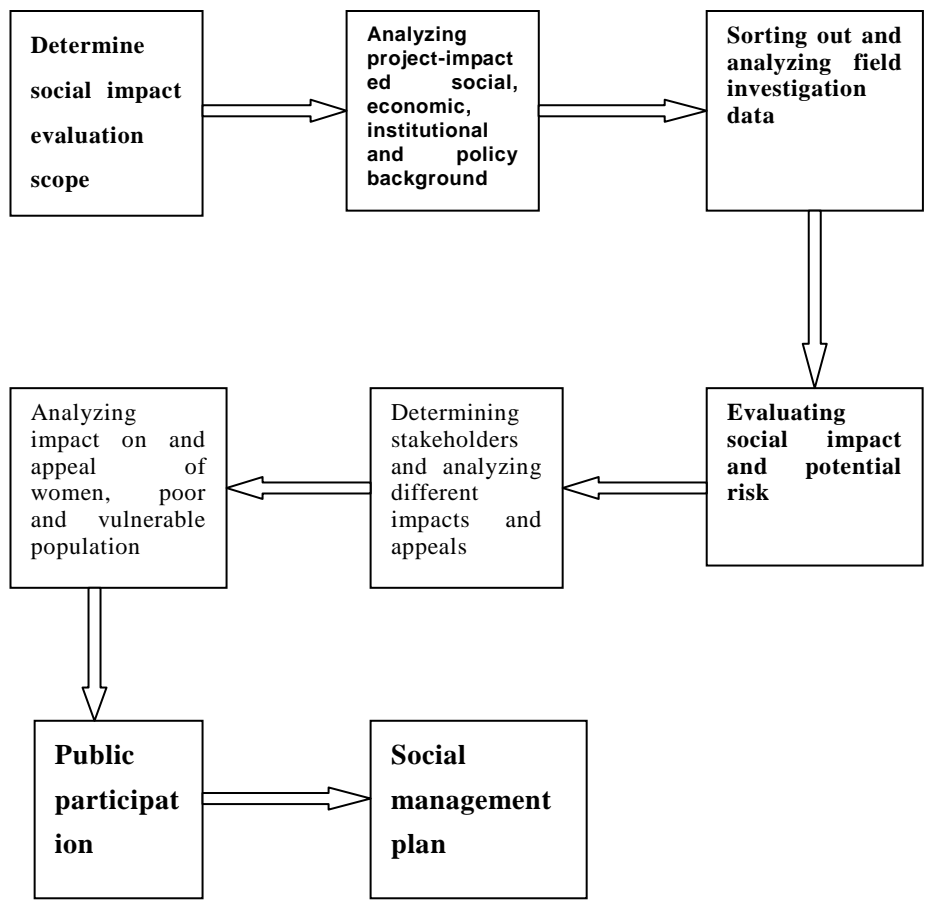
Determine social impact evaluation scope

Analyzing project-impacted social, economic, institutional and policy background

Sorting out and analyzing field investigation data

Evaluating social impact and potential risk

Determining stakeholders and analyzing different impacts and appeals

Analyzing impact on and appeal of women, poor and vulnerable population

Public participation

Social management plan